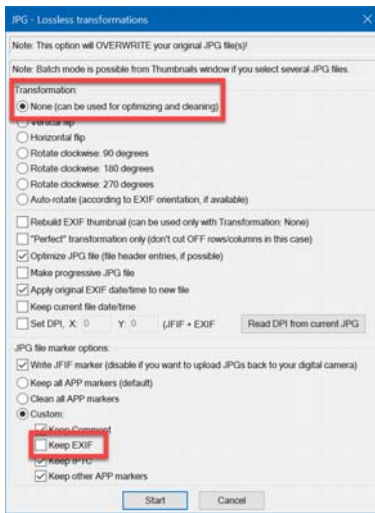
JPG - Lossless transformations

Note: This option will OVERWRITE your original JPG file(s)!

Note: Batch mode is possible from Thumbnails window if you select several JPG files.

Transformation:

None (can be used for optimizing and cleaning)

Vertical flip

Horizontal flip

Rotate clockwise: 90 degrees

Rotate clockwise: 180 degrees

Rotate clockwise: 270 degrees

Auto-rotate (according to EXIF orientation, if available)

Rebuild EXIF thumbnail (can be used only with Transformation: None)

"Perfect" transformation only (don't cut OFF rows/columns in this case)

Optimize JPG file (file header entries, if possible)

Make progressive JPG file

Apply original EXIF date/time to new file

Keep current file date/time

Set DPI, X: 0 Y: 0 (JFIF + EXIF

Read DPI from current JPG

JPG file marker options:

Write JFIF marker (disable if you want to upload JPGs back to your digital camera)

Keep all APP markers (default)

Clean all APP markers

Custom:

Keep Comment

Keep EXIF

Keep IPTC

Keep other APP markers

Start

Cancel